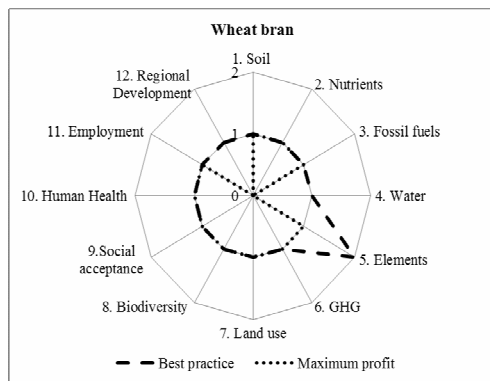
Wheat bran

1. Soil
2
1
0
2. Nutrients
3. Fossil fuels
4. Water
5. Elements
6. GHG
7. Land use
8. Biodiversity
9.Social acceptance
10. Human Health
11. Employment
12. Regional Development

Best practice
Maximum profit